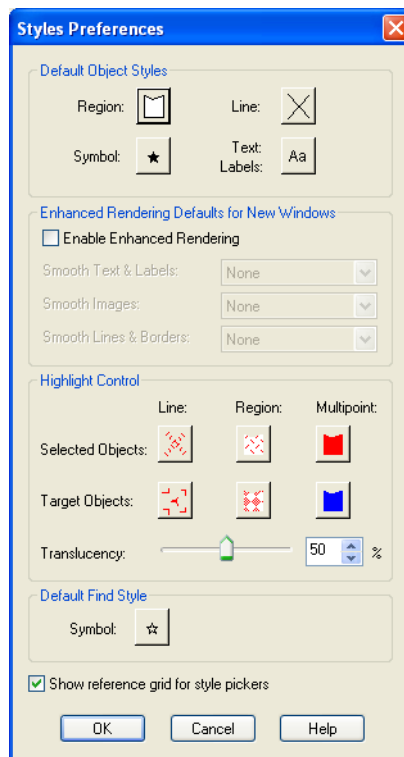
Styles Preferences

Default Object Styles

Region:

Line:

Symbol:

Text: Labels:

Aa

Enhanced Rendering Defaults for New Windows

Enable Enhanced Rendering

Smooth Text & Labels: None

Smooth Images: None

Smooth Lines & Borders: None

Highlight Control

Line: Region: Multipoint:

Selected Objects:

Target Objects:

Translucency: 50 %

Default Find Style

Symbol:

Show reference grid for style pickers

OK Cancel Help